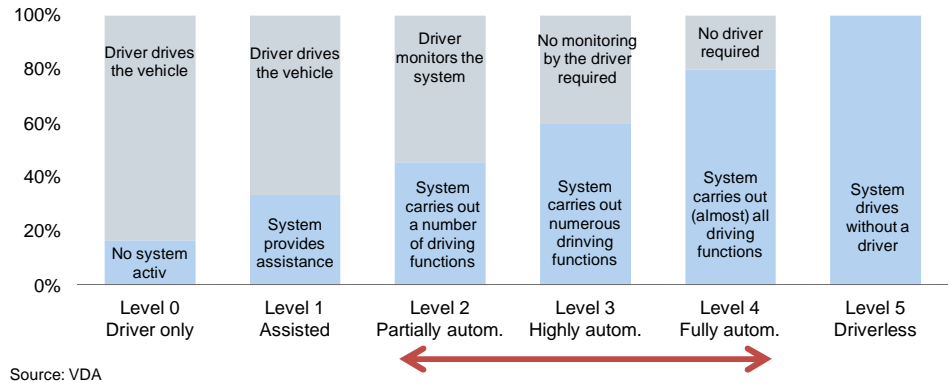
100%
80%
60%
40%
20%
0%

Driver drives the vehicle

No system activ

Level 0
Driver only

Driver drives the vehicle

System provides assistance

Level 1
Assisted

Driver monitors the system

System carries out a number of driving functions

Level 2
Partially autom.

No monitoring by the driver required

System carries out numerous drinving functions

Level 3
Highly autom.

No driver required

System carries out (almost) all driving functions

Level 4
Fully autom.

System drives without a driver

Level 5
Driverless

Source: VDA